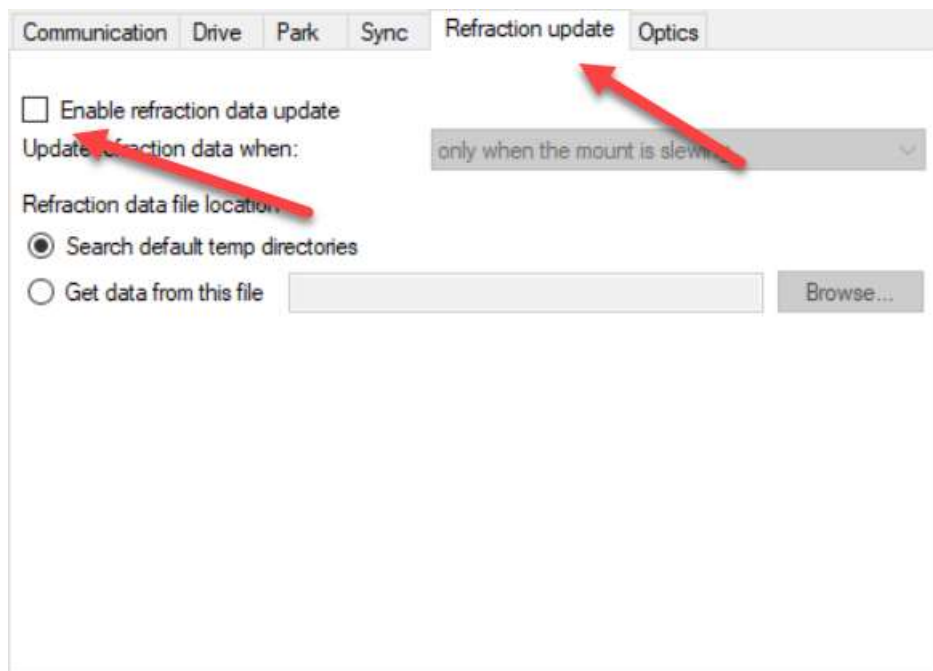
Communication Drive Park Sync Refraction update Optics

Enable refraction data update

Update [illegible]action data when: only when the mount is slew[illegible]

Refraction data file location

Search default temp directories

Get data from this file Browse...